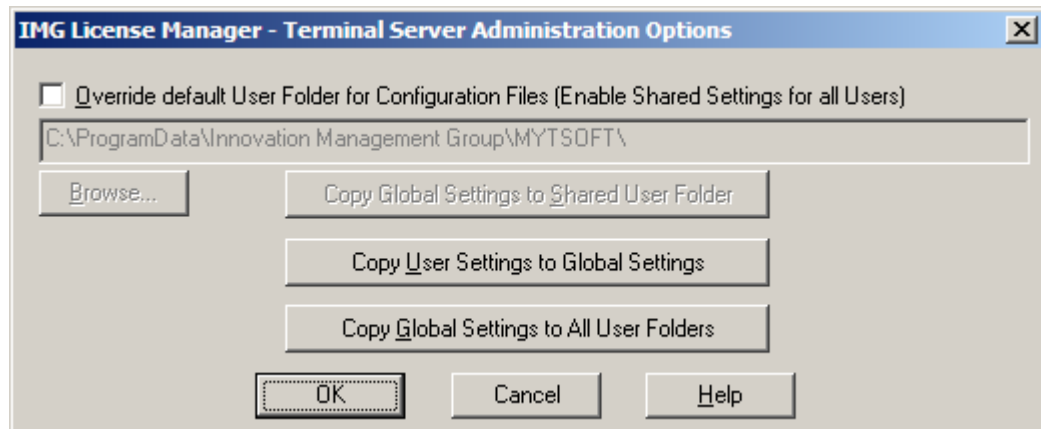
IMG License Manager - Terminal Server Administration Options

X

Override default User Folder for Configuration Files (Enable Shared Settings for all Users)

C:\ProgramData\Innovation Management Group\MYTSOFT\

Browse...

Copy Global Settings to Shared User Folder

Copy User Settings to Global Settings

Copy Global Settings to All User Folders

OK

Cancel

Help